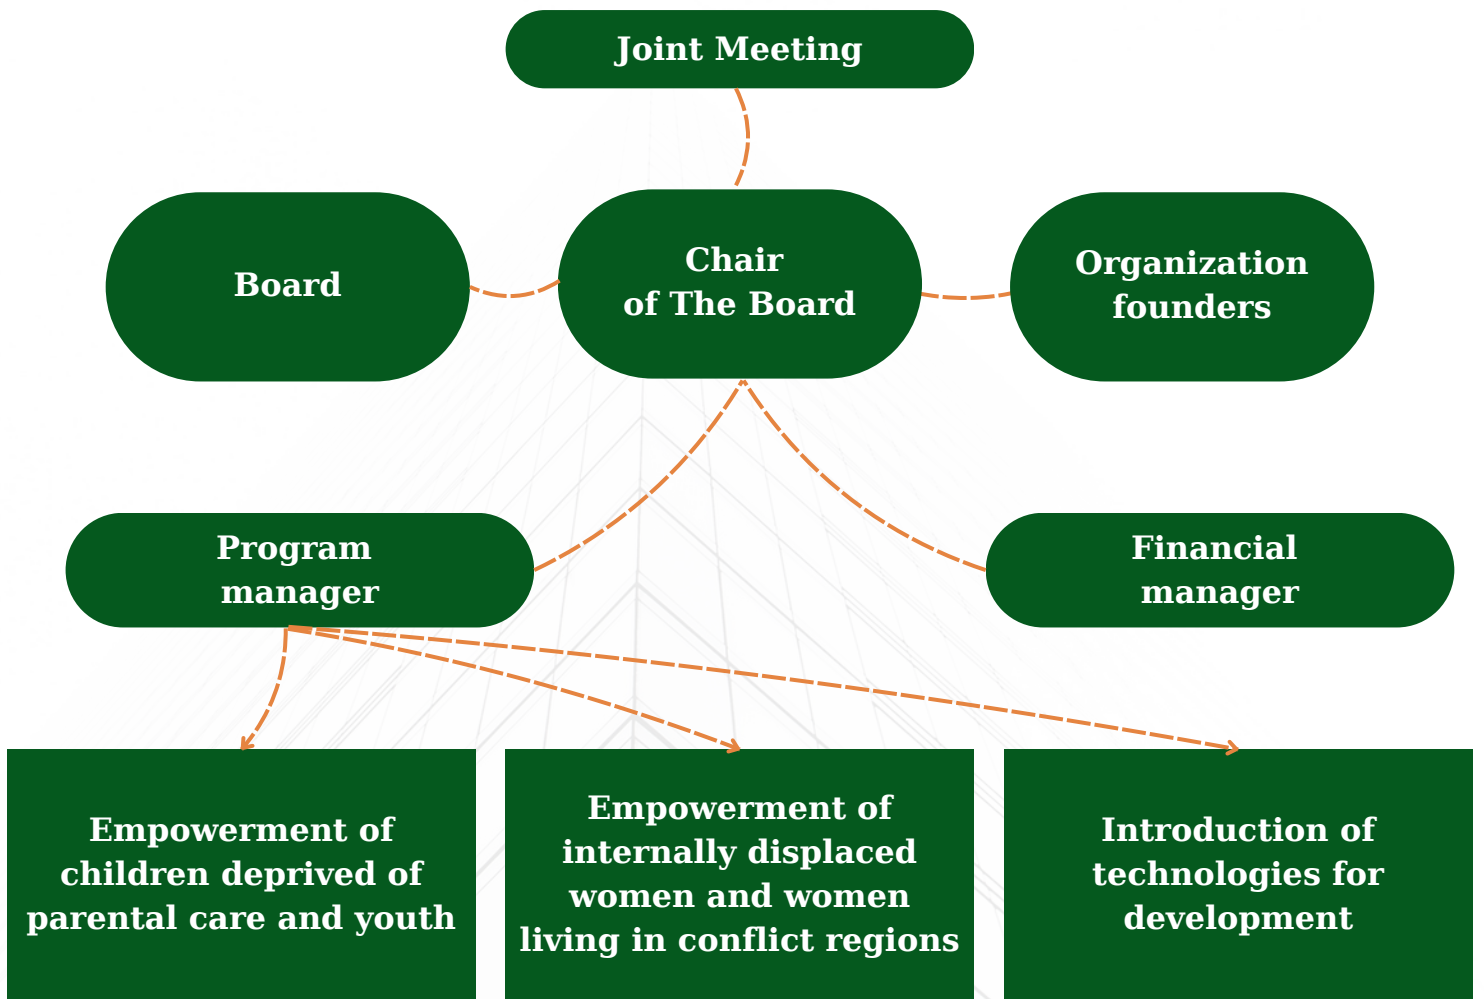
Joint Meeting

Board

Chair of The Board

Organization founders

Program manager

Financial manager

Empowerment of children deprived of parental care and youth

Empowerment of internally displaced women and women living in conflict regions

Introduction of technologies for development